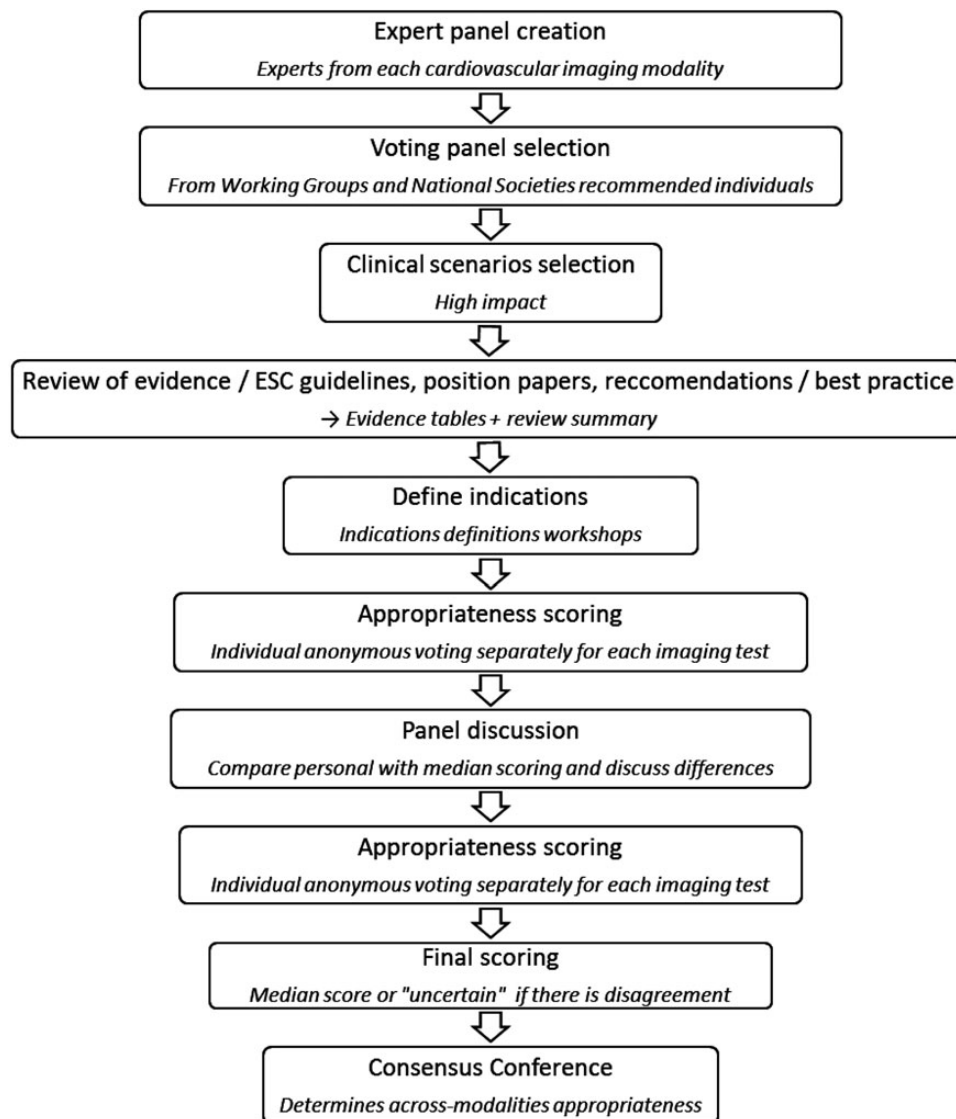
Expert panel creation

Experts from each cardiovascular imaging modality

Voting panel selection

From Working Groups and National Societies recommended individuals

Clinical scenarios selection

High impact

Review of evidence / ESC guidelines, position papers, reccomendations / best practice

→ Evidence tables + review summary

Define indications

Indications definitions workshops

Appropriateness scoring

Individual anonymous voting separately for each imaging test

Panel discussion

Compare personal with median scoring and discuss differences

Appropriateness scoring

Individual anonymous voting separately for each imaging test

Final scoring

Median score or "uncertain" if there is disagreement

Consensus Conference

Determines across-modalities appropriateness